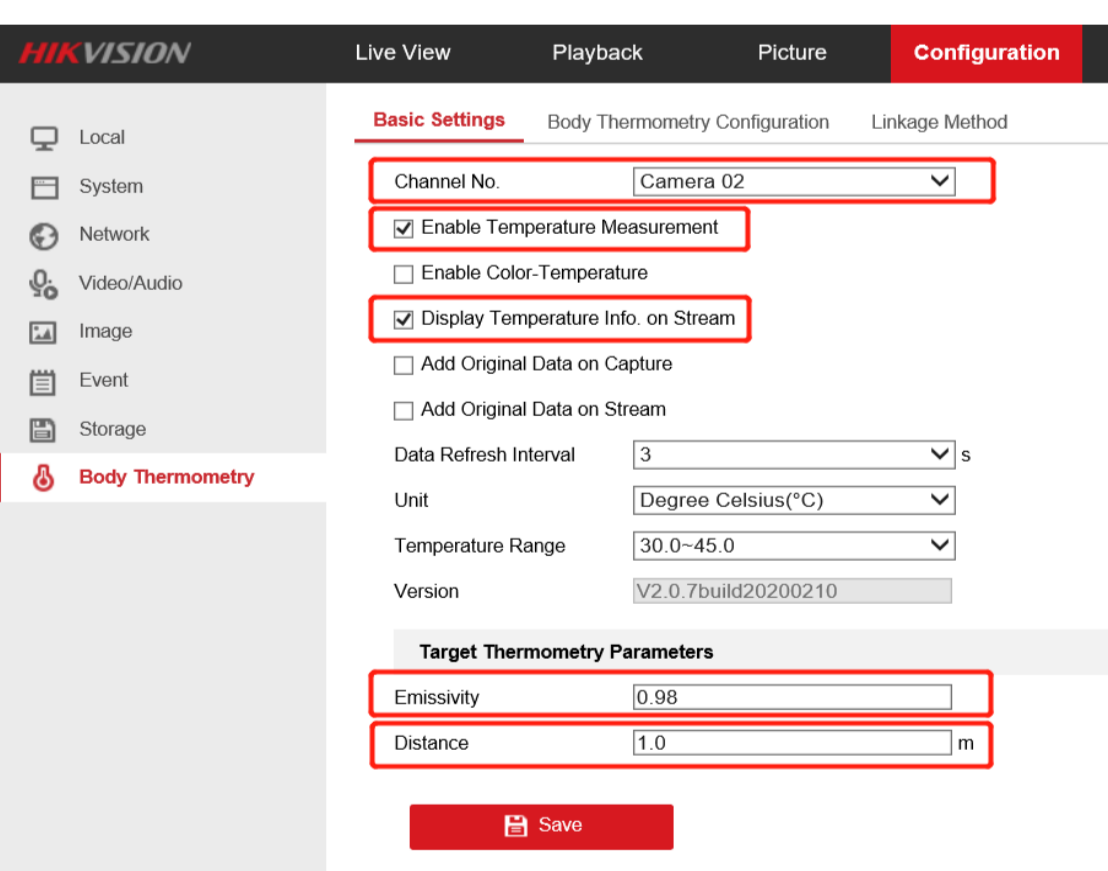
HIKVISION Live View Playback Picture Configuration

Local
System
Network
Video/Audio
Image
Event
Storage
Body Thermometry

Basic Settings Body Thermometry Configuration Linkage Method

Channel No. Camera 02

☑ Enable Temperature Measurement

☐ Enable Color-Temperature

☑ Display Temperature Info. on Stream

☐ Add Original Data on Capture

☐ Add Original Data on Stream

Data Refresh Interval 3 s

Unit Degree Celsius(°C)

Temperature Range 30.0~45.0

Version V2.0.7build20200210

Target Thermometry Parameters

Emissivity 0.98

Distance 1.0 m

Save